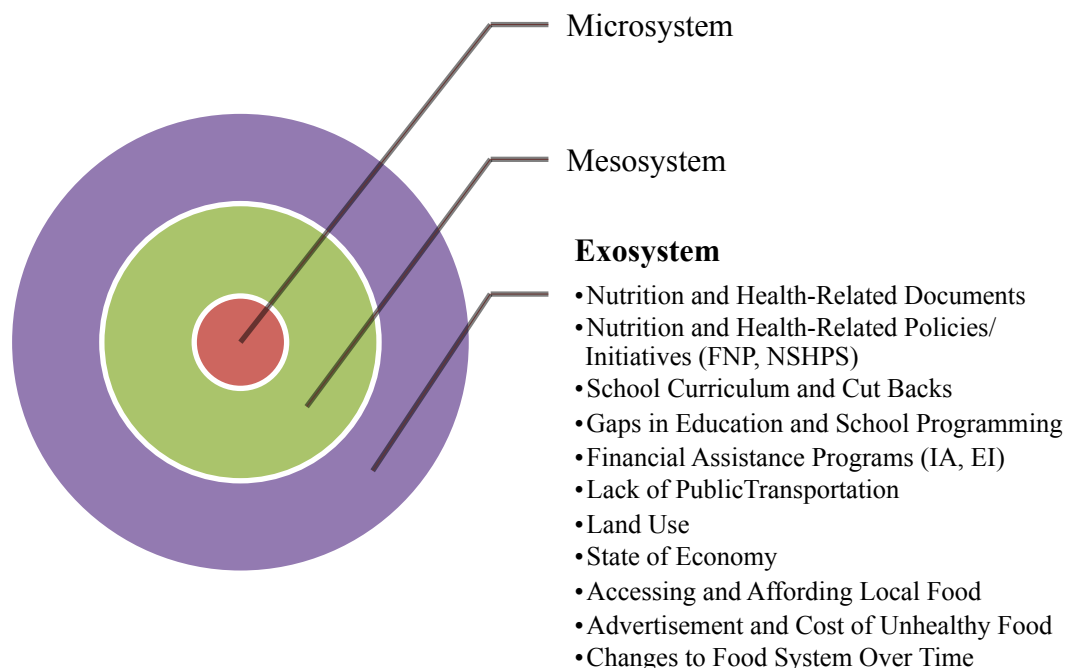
Microsystem

Mesosystem

**Exosystem**

•Nutrition and Health-Related Documents
•Nutrition and Health-Related Policies/ Initiatives (FNP, NSHPS)
•School Curriculum and Cut Backs
•Gaps in Education and School Programming
•Financial Assistance Programs (IA, EI)
•Lack of PublicTransportation
•Land Use
•State of Economy
•Accessing and Affording Local Food
•Advertisement and Cost of Unhealthy Food
•Changes to Food System Over Time